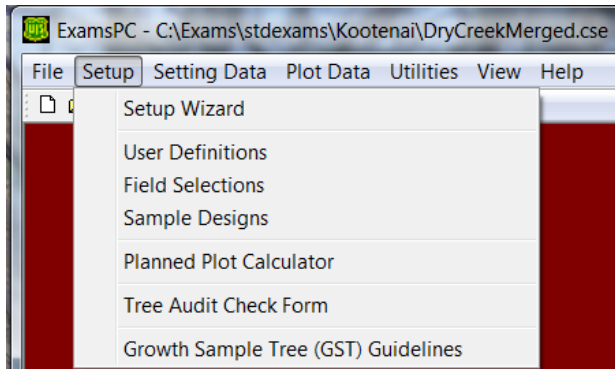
ExamsPC - C:\Exams\stdexams\Kootenai\DryCreekMerged.cse

File Setup Setting Data Plot Data Utilities View Help

Setup Wizard

User Definitions
Field Selections
Sample Designs

Planned Plot Calculator

Tree Audit Check Form

Growth Sample Tree (GST) Guidelines